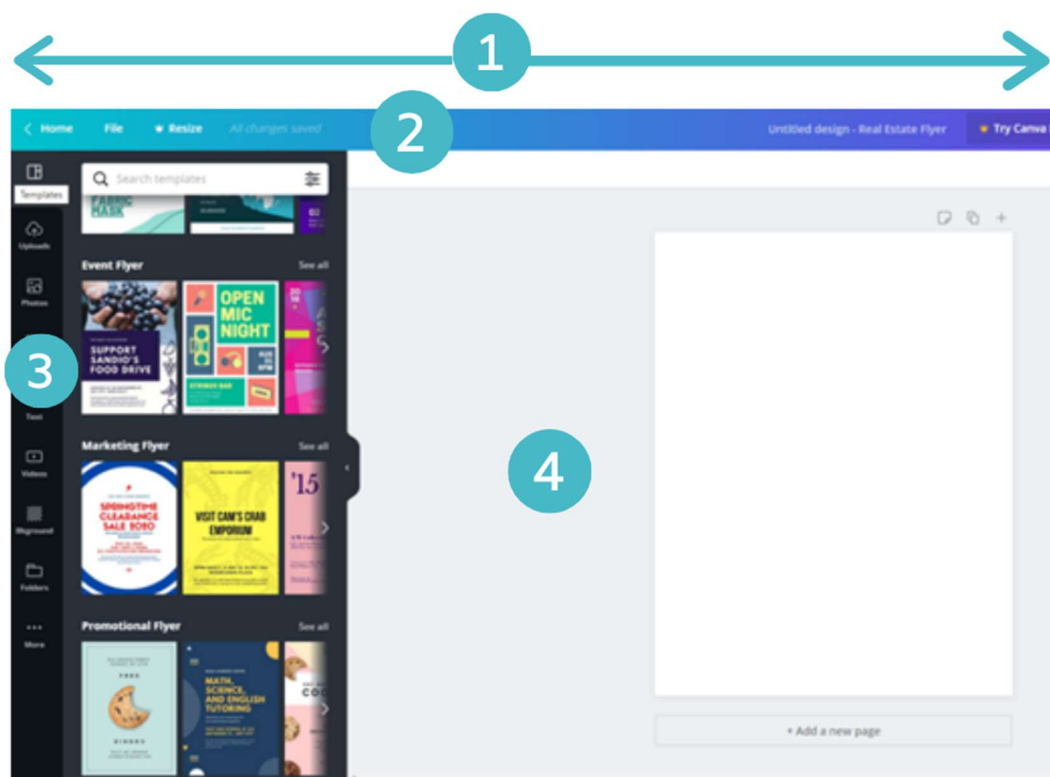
1

2

< Home File Resize All changes saved Untitled design - Real Estate Flyer Try Canva

Templates

Search templates

FABRIC MASK

Uploads

Photos

Event Flyer See all

SUPPORT SANDIO'S FOOD DRIVE

OPEN MIC NIGHT

3

Text

Marketing Flyer See all

Videos

SPRINGTIME CLEARANCE SALE 2020

VISIT CAM'S CRAB EMPORIUM

'15

Bkground

Folders

More

Promotional Flyer See all

MATH, SCIENCE, AND ENGLISH TUTORING

4

+ Add a new page